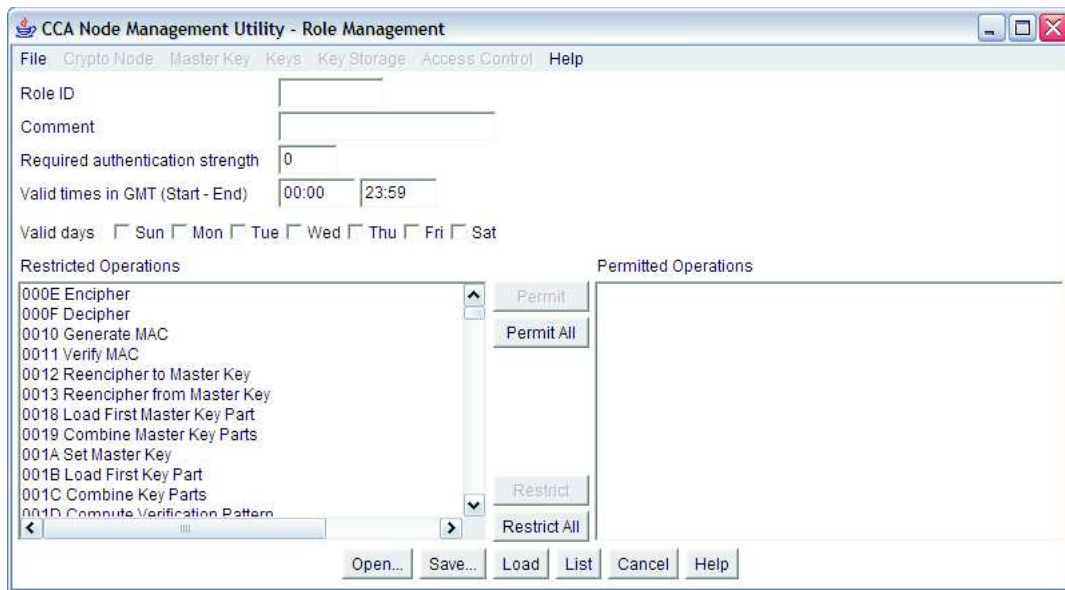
CCA Node Management Utility - Role Management

File Crypto Node Master Key Keys Key Storage Access Control Help

Role ID

Comment

Required authentication strength 0

Valid times in GMT (Start - End) 00:00 23:59

Valid days Sun Mon Tue Wed Thu Fri Sat

Restricted Operations

000E Encipher
000F Decipher
0010 Generate MAC
0011 Verify MAC
0012 Reencipher to Master Key
0013 Reencipher from Master Key
0018 Load First Master Key Part
0019 Combine Master Key Parts
001A Set Master Key
001B Load First Key Part
001C Combine Key Parts
001D Compute Verification Pattern

Permit

Permit All

Restrict

Restrict All

Permitted Operations

Open... Save... Load List Cancel Help